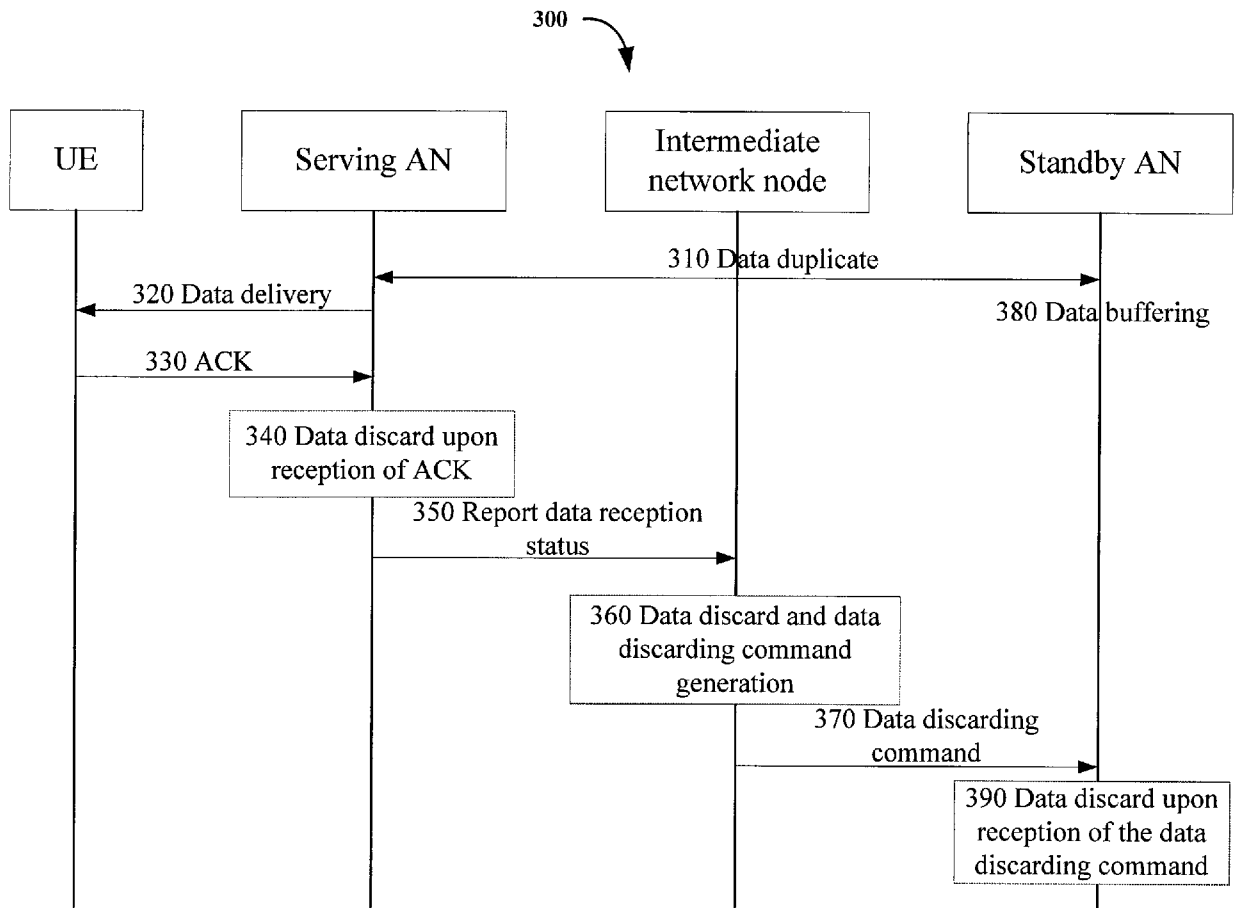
300

UE

Serving AN

Intermediate network node

Standby AN

310 Data duplicate

320 Data delivery

380 Data buffering

330 ACK

340 Data discard upon reception of ACK

350 Report data reception status

360 Data discard and data discarding command generation

370 Data discarding command

390 Data discard upon reception of the data discarding command